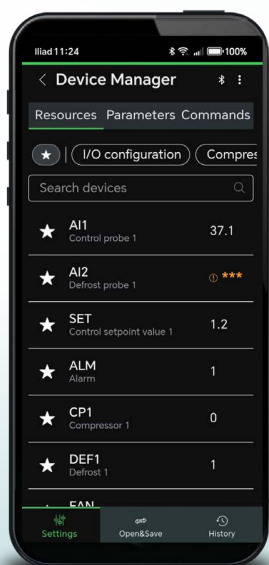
Iliad 11:24 100%

< Device Manager

Resources Parameters Commands

I/O configuration Compres

Search devices

AI1
Control probe 1
37.1

AI2
Defrost probe 1
***

SET
Control setpoint value 1
1.2

ALM
Alarm
1

CP1
Compressor 1
0

DEF1
Defrost 1
1

FAN

Settings Open&Save History